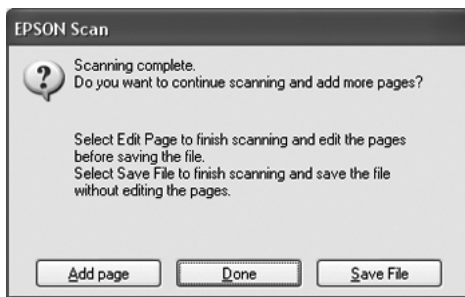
EPSON Scan

Scanning complete.
Do you want to continue scanning and add more pages?

Select Edit Page to finish scanning and edit the pages before saving the file.
Select Save File to finish scanning and save the file without editing the pages.

Add page | Done | Save File